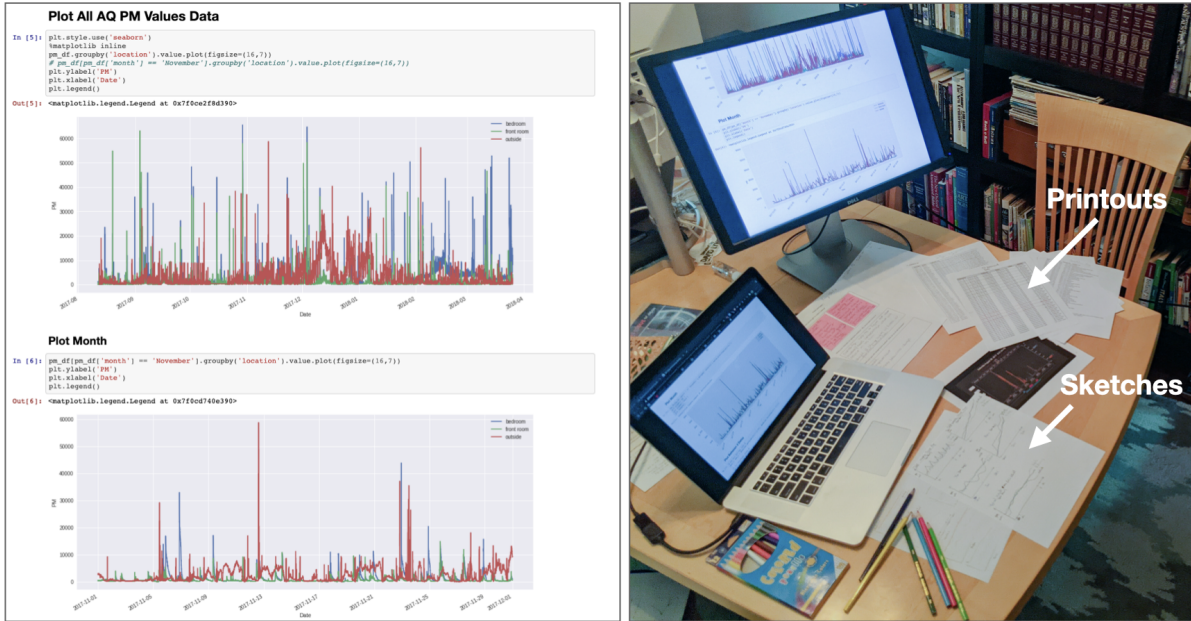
Plot All AQ PM Values Data

In [5]: plt.style.use('seaborn')
%matplotlib inline
pm_df.groupby('location').value.plot(figsize=(16,7))
# pm_df[pm_df['month'] == 'November'].groupby('location').value.plot(figsize=(16,7))
plt.ylabel('PM')
plt.xlabel('Date')
plt.legend()

Out[5]: <matplotlib.legend.Legend at 0x7f0ce2f8d390>

bedroom
front room
outside

60000
50000
40000
30000
20000
10000
0

PM

2017-08 2017-09 2017-10 2017-11 2017-12 2018-01 2018-02 2018-03 2018-04

Date

Plot Month

In [6]: pm_df[pm_df['month'] == 'November'].groupby('location').value.plot(figsize=(16,7))
plt.ylabel('PM')
plt.xlabel('Date')
plt.legend()

Out[6]: <matplotlib.legend.Legend at 0x7f0cd740e390>

bedroom
front room
outside

60000
50000
40000
30000
20000
10000
0

PM

2017-11-01 2017-11-05 2017-11-09 2017-11-13 2017-11-17 2017-11-21 2017-11-25 2017-11-29 2017-12-01

Date

Printouts

Sketches